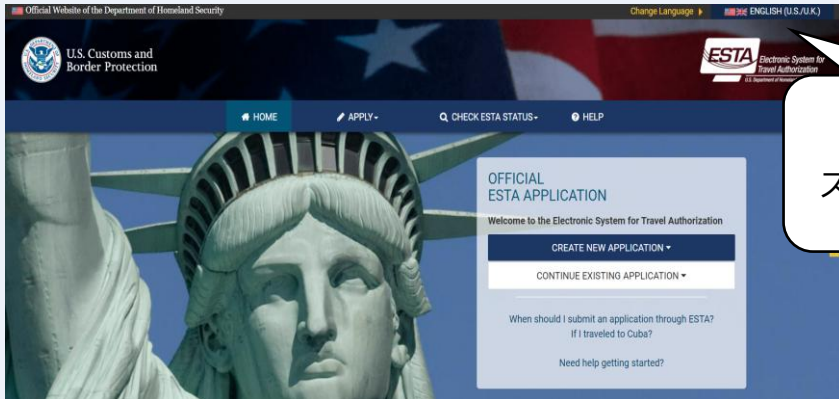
Official Website of the Department of Homeland Security

Change Language ▸ ENGLISH (U.S./U.K.)

U.S. Customs and Border Protection

ESTA Electronic System for Travel Authorization U.S. Department of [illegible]

ス

HOME

APPLY

CHECK ESTA STATUS

HELP

OFFICIAL ESTA APPLICATION

Welcome to the Electronic System for Travel Authorization

CREATE NEW APPLICATION

CONTINUE EXISTING APPLICATION

When should I submit an application through ESTA?

If I traveled to Cuba?

Need help getting started?